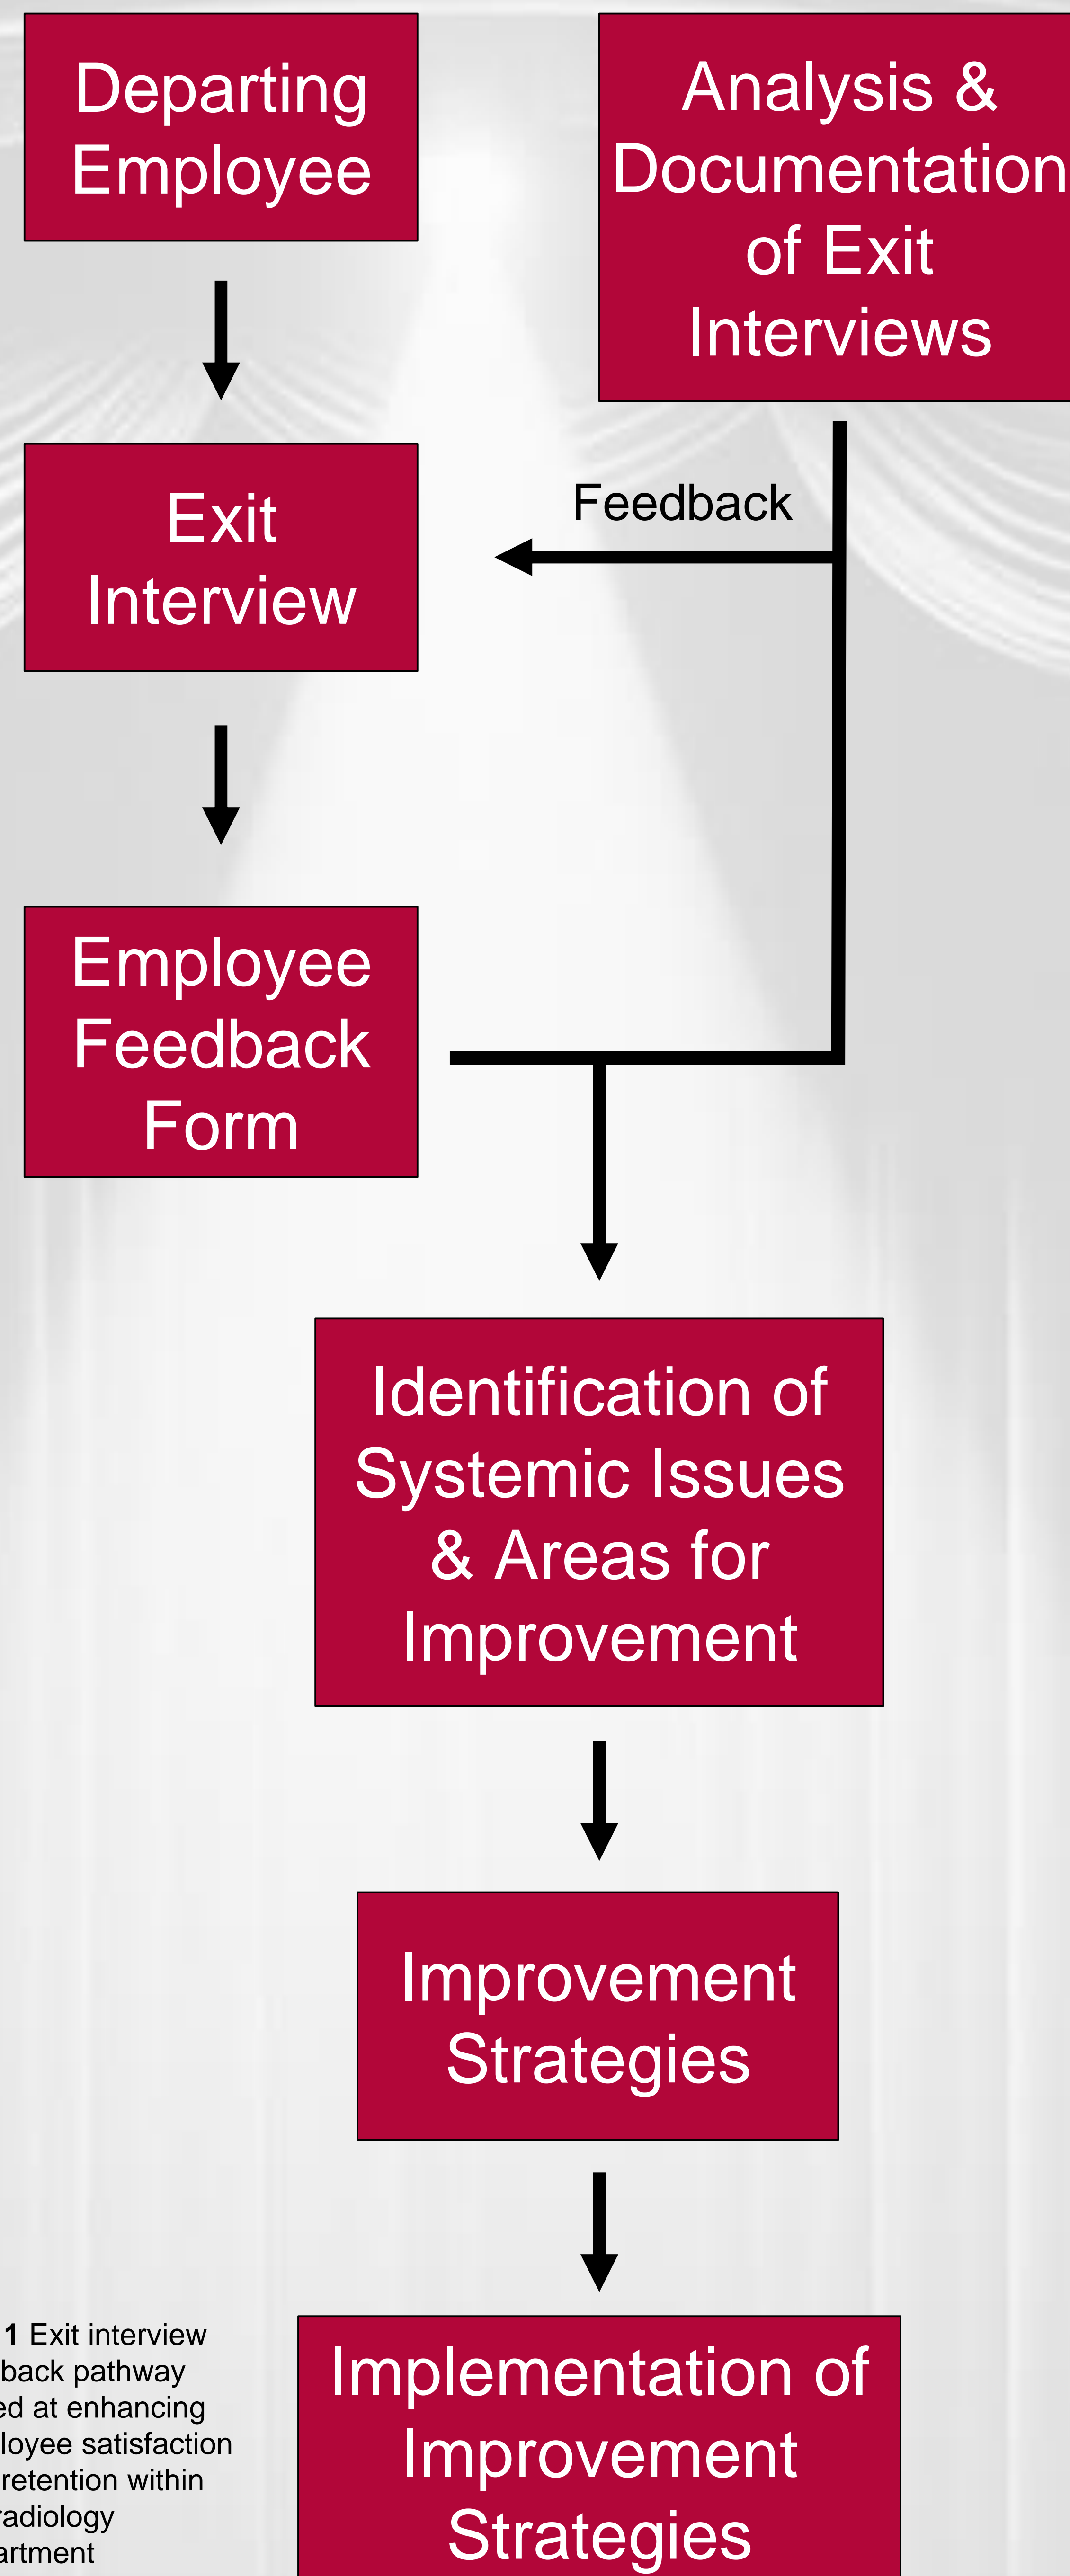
Departing Employee

Analysis & Documentation of Exit Interviews

Exit Interview

Feedback

Employee Feedback Form

Identification of Systemic Issues & Areas for Improvement

Improvement Strategies

Implementation of Improvement Strategies

1 Exit interview back pathway ed at enhancing loyee satisfaction retention within radiology artment